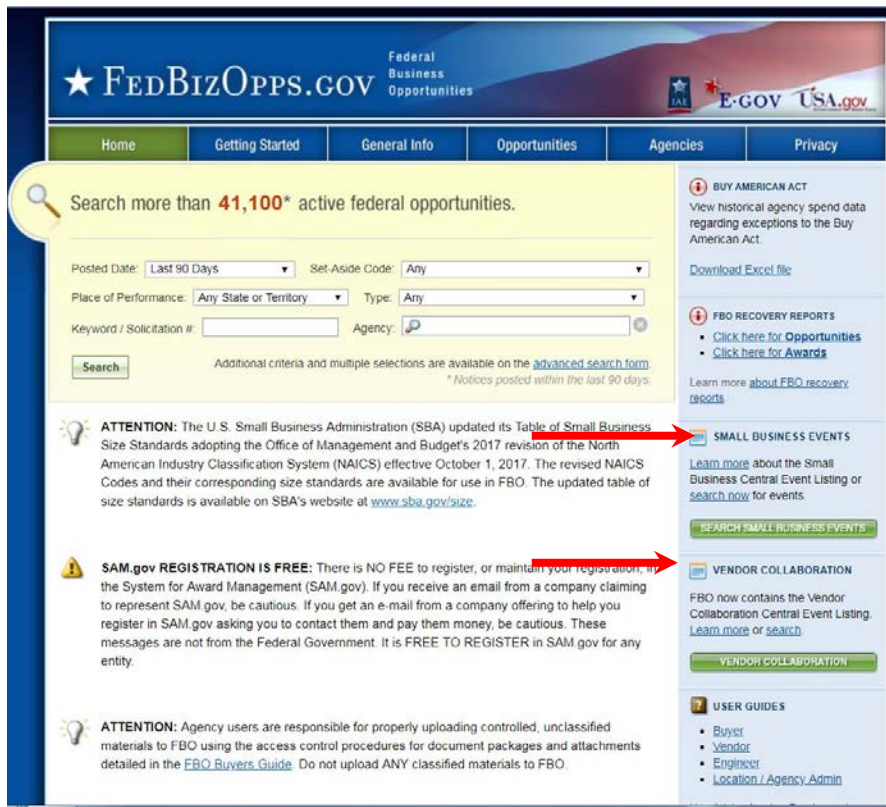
★ FEDBIZOPPS.GOV Federal Business Opportunities

IAE E-GOV USA.gov

Home | Getting Started | General Info | Opportunities | Agencies | Privacy

Search more than 41,100* active federal opportunities.

Posted Date: Last 90 Days Set-Aside Code: Any

Place of Performance: Any State or Territory Type: Any

Keyword / Solicitation #: Agency:

Search

Additional criteria and multiple selections are available on the advanced search form.

* Notices posted within the last 90 days.

ATTENTION: The U.S. Small Business Administration (SBA) updated its Table of Small Business Size Standards adopting the Office of Management and Budget's 2017 revision of the North American Industry Classification System (NAICS) effective October 1, 2017. The revised NAICS Codes and their corresponding size standards are available for use in FBO. The updated table of size standards is available on SBA's website at www.sba.gov/size.

SAM.gov REGISTRATION IS FREE: There is NO FEE to register, or maintain your registration, in the System for Award Management (SAM.gov). If you receive an email from a company claiming to represent SAM.gov, be cautious. If you get an e-mail from a company offering to help you register in SAM.gov asking you to contact them and pay them money, be cautious. These messages are not from the Federal Government. It is FREE TO REGISTER in SAM.gov for any entity.

ATTENTION: Agency users are responsible for properly uploading controlled, unclassified materials to FBO using the access control procedures for document packages and attachments detailed in the FBO Buyers Guide. Do not upload ANY classified materials to FBO.

BUY AMERICAN ACT

View historical agency spend data regarding exceptions to the Buy American Act.

Download Excel file

FBO RECOVERY REPORTS

- Click here for Opportunities
- Click here for Awards

Learn more about FBO recovery reports.

SMALL BUSINESS EVENTS

Learn more about the Small Business Central Event Listing or search now for events.

SEARCH SMALL BUSINESS EVENTS

VENDOR COLLABORATION

FBO now contains the Vendor Collaboration Central Event Listing. Learn more or search.

VENDOR COLLABORATION

USER GUIDES

- Buyer
- Vendor
- Engineer
- Location / Agency Admin